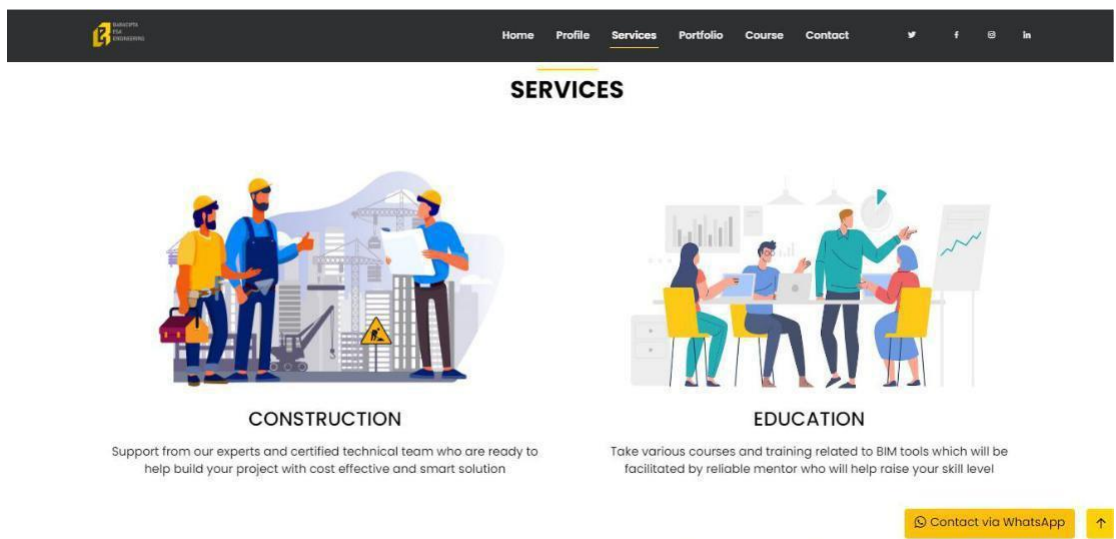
BUKCIPTA ESA ENGINEERING

Home Profile Services Portfolio Course Contact

SERVICES

CONSTRUCTION

Support from our experts and certified technical team who are ready to help build your project with cost effective and smart solution

EDUCATION

Take various courses and training related to BIM tools which will be facilitated by reliable mentor who will help raise your skill level

Contact via WhatsApp